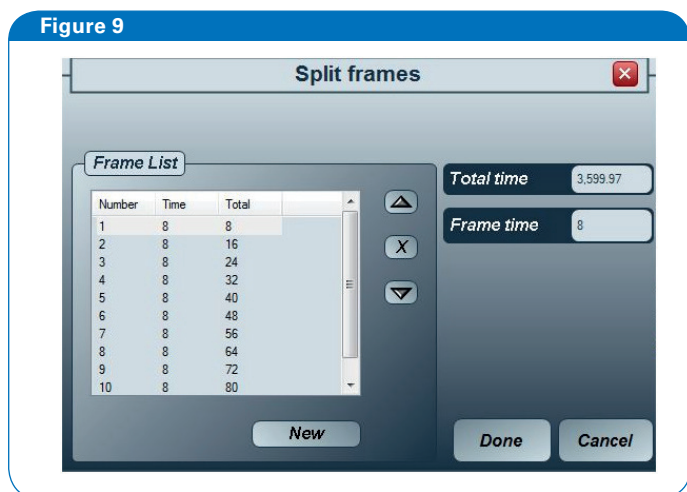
Figure 9

Split frames

Frame List

| Number | Time | Total |
|---|---|---|
| 1 | 8 | 8 |
| 2 | 8 | 16 |
| 3 | 8 | 24 |
| 4 | 8 | 32 |
| 5 | 8 | 40 |
| 6 | 8 | 48 |
| 7 | 8 | 56 |
| 8 | 8 | 64 |
| 9 | 8 | 72 |
| 10 | 8 | 80 |

X

New

Total time 3,599.97

Frame time 8

Done

Cancel